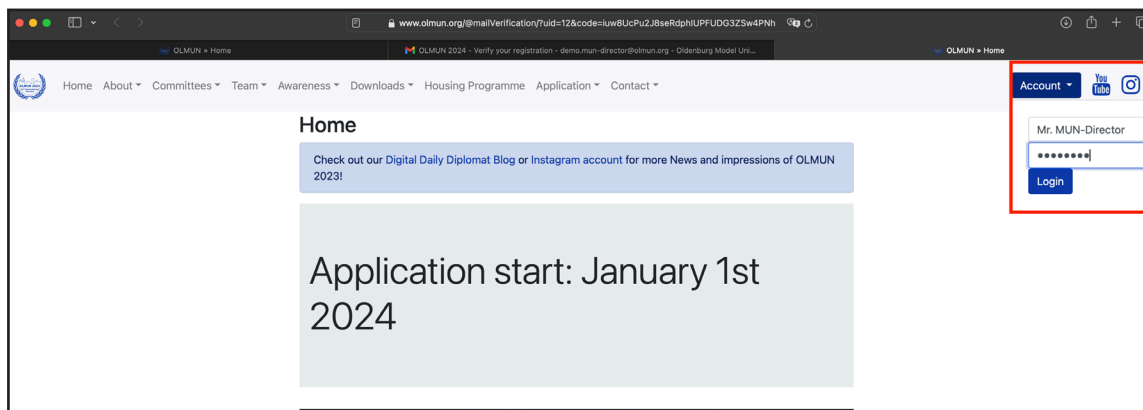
www.olmun.org/@mailVerification/?uid=12&code=iuw8UcPu2J8seRdphlUPFUDG3ZSw4PNh

OLMUN » Home | OLMUN 2024 - Verify your registration - demo.mun-director@olmun.org - Oldenburg Model Uni... | OLMUN » Home

Home About ▾ Committees ▾ Team ▾ Awareness ▾ Downloads ▾ Housing Programme Application ▾ Contact ▾

Account ▾

You Tube

Mr. MUN-Director

••••••••

Login

Home

Check out our Digital Daily Diplomat Blog or Instagram account for more News and impressions of OLMUN 2023!

Application start: January 1st 2024